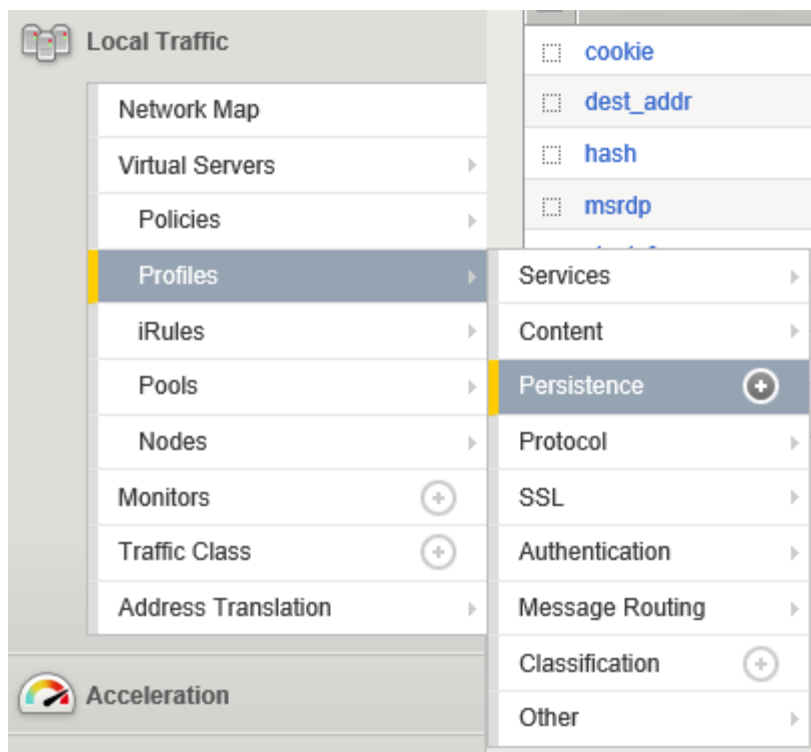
Local Traffic

Network Map
Virtual Servers
Policies
Profiles
iRules
Pools
Nodes
Monitors
Traffic Class
Address Translation

Acceleration

cookie
dest_addr
hash
msrdp

Services
Content
Persistence
Protocol
SSL
Authentication
Message Routing
Classification
Other